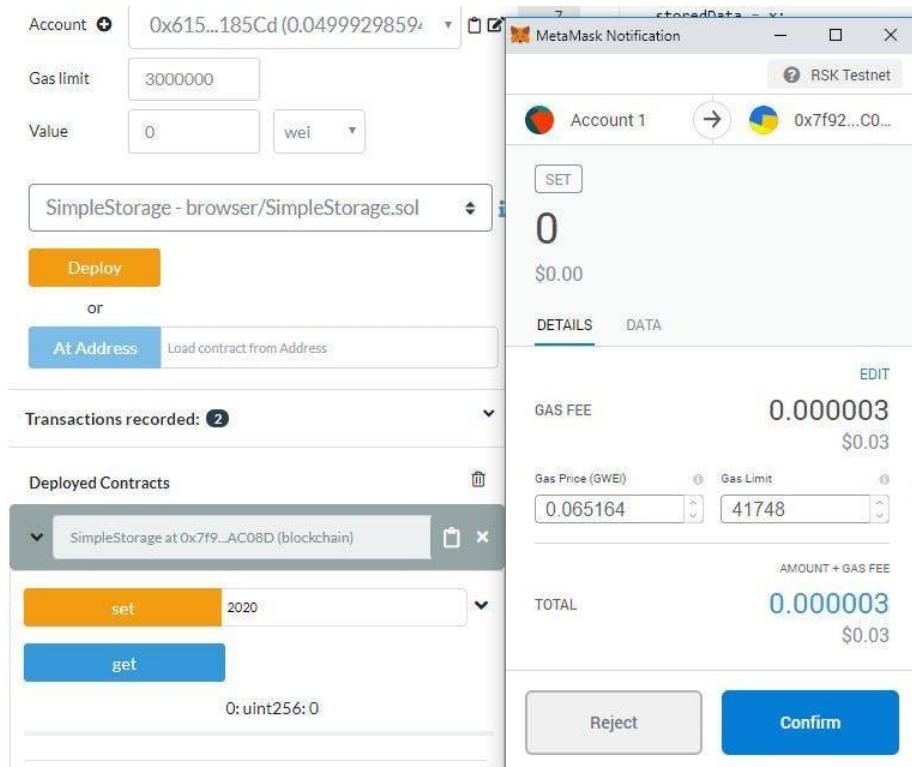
Account 0x615...185Cd (0.04999298594

Gas limit 3000000

Value 0 wei

SimpleStorage - browser/SimpleStorage.sol

Deploy

or

At Address Load contract from Address

Transactions recorded: 2

Deployed Contracts

SimpleStorage at 0x7f9...AC08D (blockchain)

set 2020

get

0: uint256: 0

7 storedData = x;

MetaMask Notification

RSK Testnet

Account 1

0x7f92...C0...

SET

0

$0.00

DETAILS DATA

EDIT

GAS FEE 0.000003

$0.03

Gas Price (GWEI) Gas Limit

0.065164 41748

AMOUNT + GAS FEE

TOTAL 0.000003

$0.03

Reject

Confirm